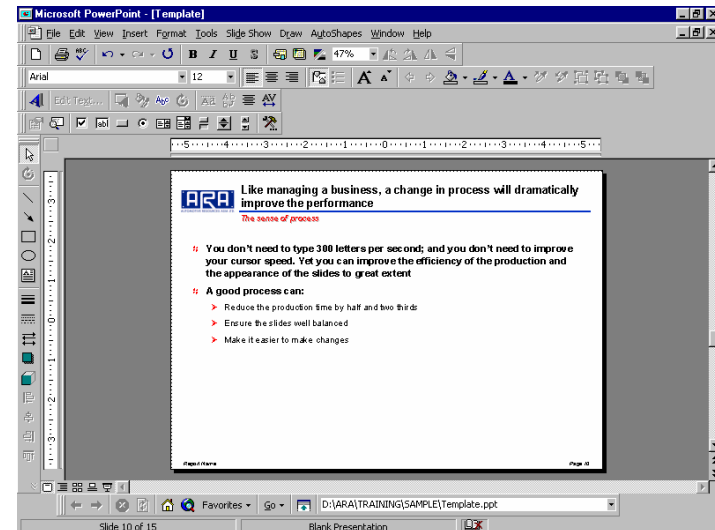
Microsoft PowerPoint - [Template]

File Edit View Insert Format Tools Slide Show Draw AutoShapes Window Help

47%

Arial

12

Edit Text...

ARA

Like managing a business, a change in process will dramatically improve the performance

The sense of process

You don't need to type 300 letters per second; and you don't need to improve your cursor speed. Yet you can improve the efficiency of the production and the appearance of the slides to great extent

A good process can:

Reduce the production time by half and two thirds

Ensure the slides well balanced

Make it easier to make changes

Report Name

Page 10

Favorites Go D:\ARA\TRAINING\SAMPLE\Template.ppt

Slide 10 of 15

Blank Presentation